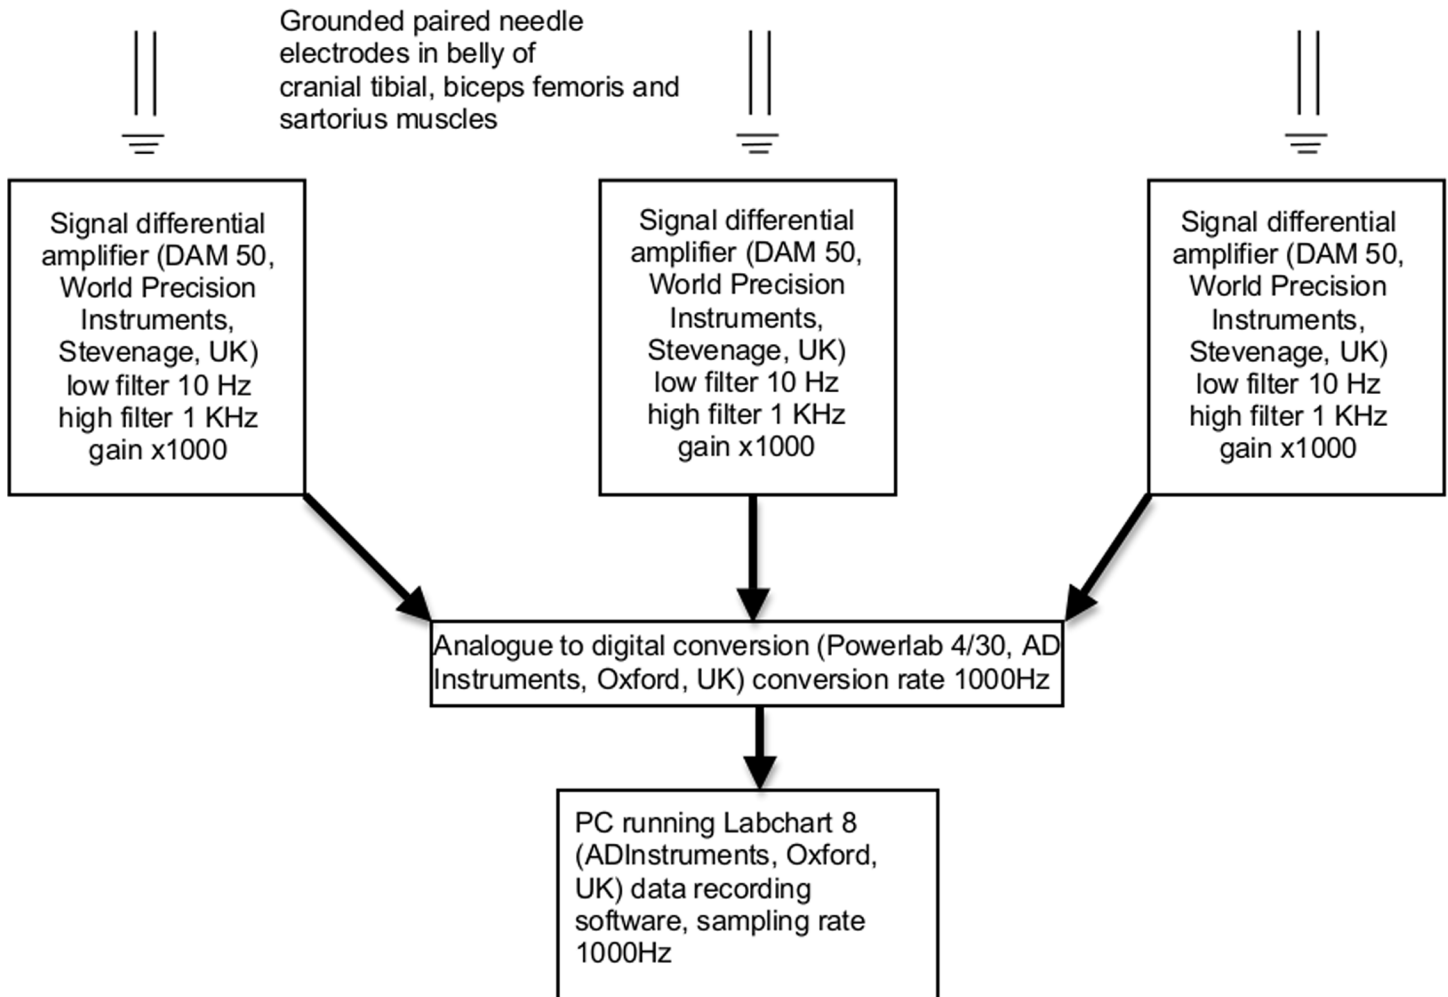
Grounded paired needle electrodes in belly of cranial tibial, biceps femoris and sartorius muscles

Signal differential amplifier (DAM 50, World Precision Instruments, Stevenage, UK) low filter 10 Hz high filter 1 KHz gain x1000

Signal differential amplifier (DAM 50, World Precision Instruments, Stevenage, UK) low filter 10 Hz high filter 1 KHz gain x1000

Signal differential amplifier (DAM 50, World Precision Instruments, Stevenage, UK) low filter 10 Hz high filter 1 KHz gain x1000

Analogue to digital conversion (Powerlab 4/30, AD Instruments, Oxford, UK) conversion rate 1000Hz

PC running Labchart 8 (ADInstruments, Oxford, UK) data recording software, sampling rate 1000Hz